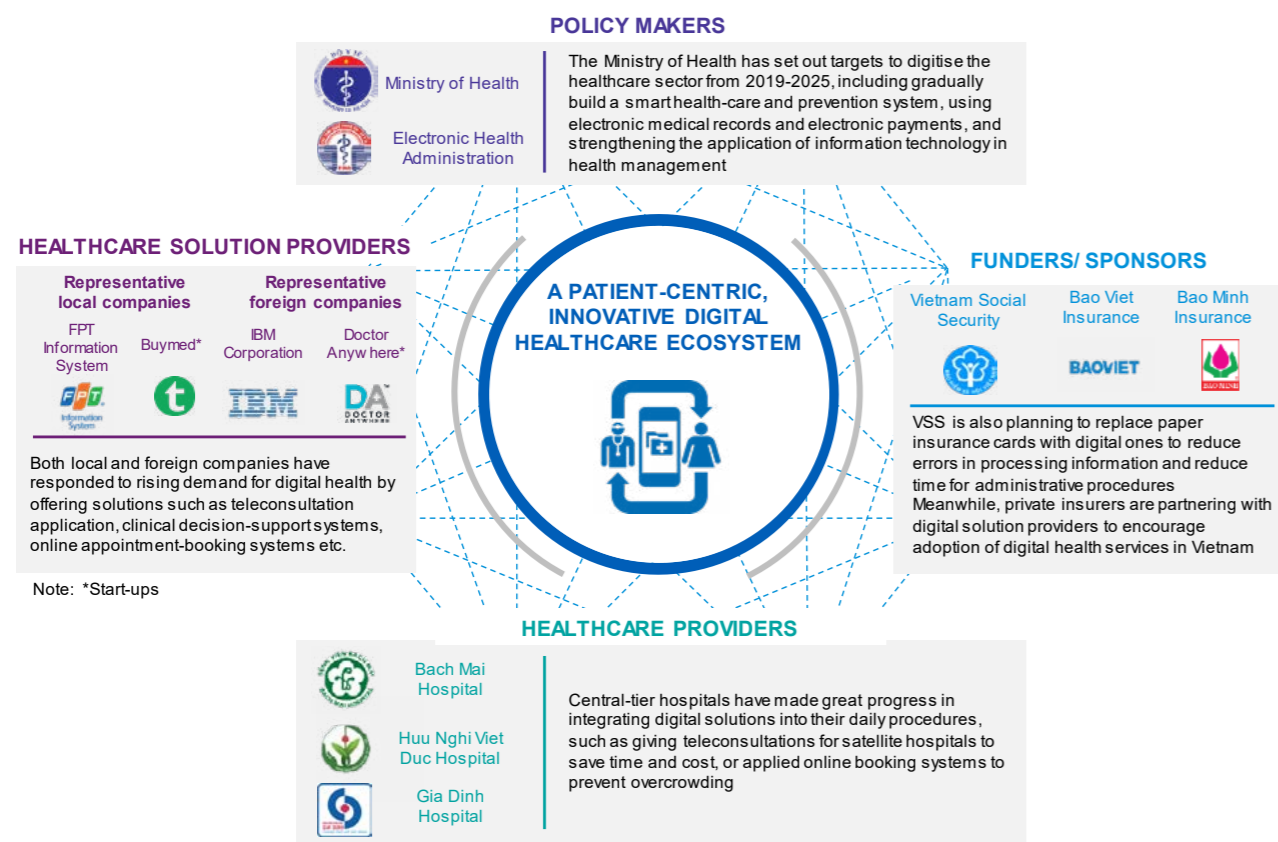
POLICY MAKERS

Ministry of Health

Electronic Health Administration

The Ministry of Health has set out targets to digitise the healthcare sector from 2019-2025, including gradually build a smart health-care and prevention system, using electronic medical records and electronic payments, and strengthening the application of information technology in health management

HEALTHCARE SOLUTION PROVIDERS

Representative local companies

Representative foreign companies

FPT Information System

Buymed*

IBM Corporation

Doctor Anywhere*

FPT Information System

t

IBM

DA DOCTOR ANYWHERE

Both local and foreign companies have responded to rising demand for digital health by offering solutions such as teleconsultation application, clinical decision-support systems, online appointment-booking systems etc.

Note: *Start-ups

A PATIENT-CENTRIC, INNOVATIVE DIGITAL HEALTHCARE ECOSYSTEM

FUNDERS/ SPONSORS

Vietnam Social Security

Bao Viet Insurance

Bao Minh Insurance

BAOVIET

VSS is also planning to replace paper insurance cards with digital ones to reduce errors in processing information and reduce time for administrative procedures Meanwhile, private insurers are partnering with digital solution providers to encourage adoption of digital health services in Vietnam

HEALTHCARE PROVIDERS

Bach Mai Hospital

Huu Nghi Viet Duc Hospital

Gia Dinh Hospital

Central-tier hospitals have made great progress in integrating digital solutions into their daily procedures, such as giving teleconsultations for satellite hospitals to save time and cost, or applied online booking systems to prevent overcrowding